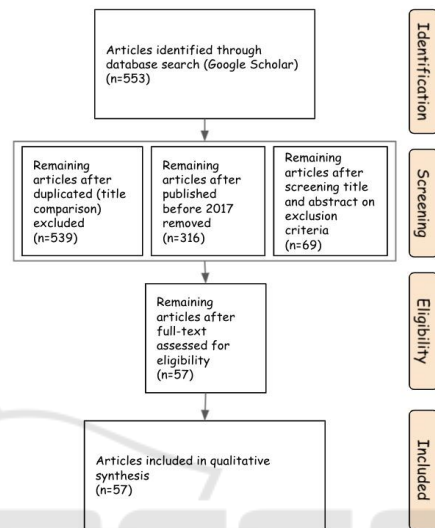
Articles identified through database search (Google Scholar) (n=553)

Identification

Remaining articles after duplicated (title comparison) excluded (n=539)

Remaining articles after published before 2017 removed (n=316)

Remaining articles after screening title and abstract on exclusion criteria (n=69)

Screening

Remaining articles after full-text assessed for eligibility (n=57)

Eligibility

Articles included in qualitative synthesis (n=57)

Included